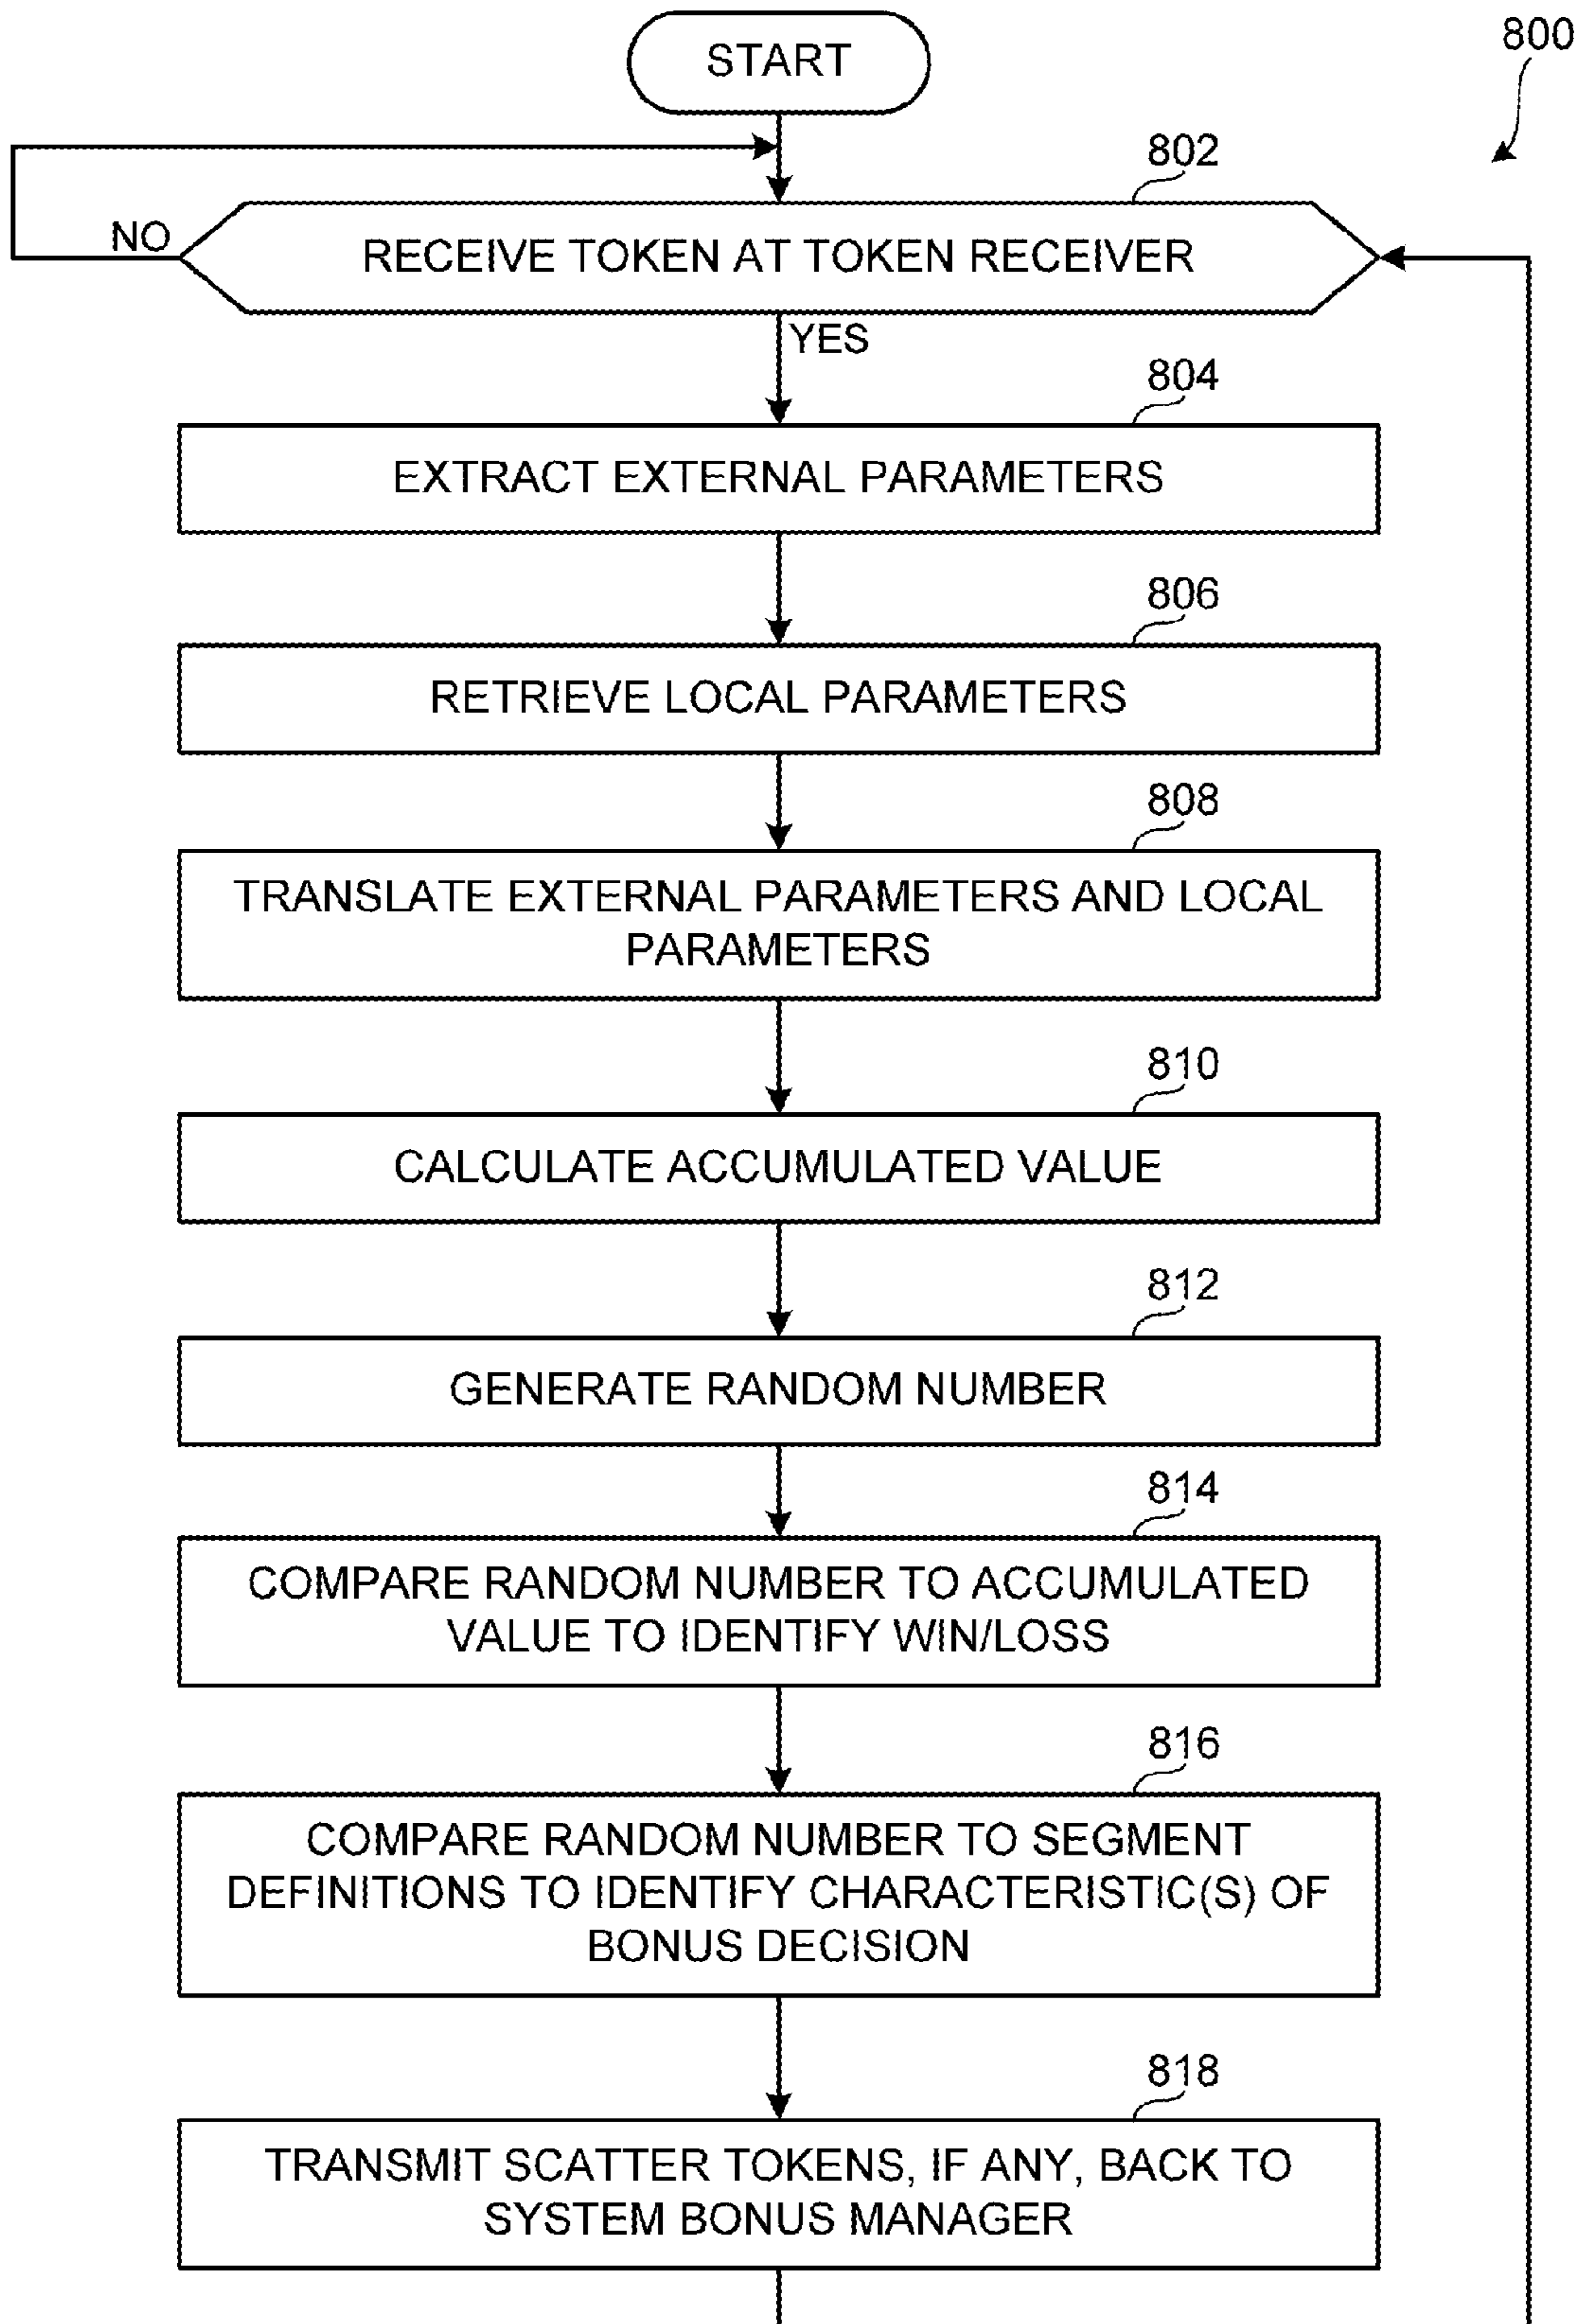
START

800

802

NO

RECEIVE TOKEN AT TOKEN RECEIVER

YES

804

EXTRACT EXTERNAL PARAMETERS

806

RETRIEVE LOCAL PARAMETERS

808

TRANSLATE EXTERNAL PARAMETERS AND LOCAL PARAMETERS

810

CALCULATE ACCUMULATED VALUE

812

GENERATE RANDOM NUMBER

814

COMPARE RANDOM NUMBER TO ACCUMULATED VALUE TO IDENTIFY WIN/LOSS

816

COMPARE RANDOM NUMBER TO SEGMENT DEFINITIONS TO IDENTIFY CHARACTERISTIC(S) OF BONUS DECISION

818

TRANSMIT SCATTER TOKENS, IF ANY, BACK TO SYSTEM BONUS MANAGER